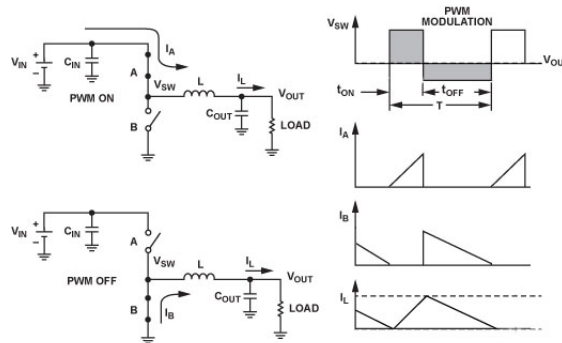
$V_{IN}$
$C_{IN}$
$I_A$
A
$V_{SW}$
L
$I_L$
$V_{OUT}$
PWM ON
$C_{OUT}$
B
LOAD

$V_{SW}$
PWM MODULATION
$V_{OU}$
$t_{ON}$
$t_{OFF}$
T
$I_A$
$I_B$
$I_L$

$V_{IN}$
$C_{IN}$
A
$V_{SW}$
L
$I_L$
$V_{OUT}$
PWM OFF
$C_{OUT}$
B
$I_B$
LOAD